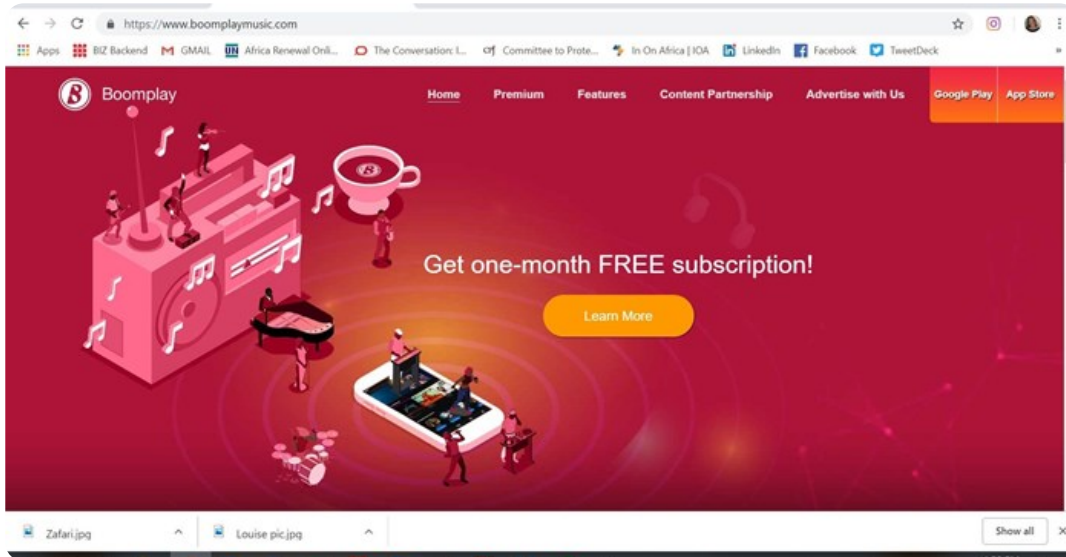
https://www.boomplaymusic.com

Apps BIZ Backend GMAIL Africa Renewal Onli... The Conversation: I... Committee to Prote... In On Africa | IOA LinkedIn Facebook TweetDeck

Boomplay

Home Premium Features Content Partnership Advertise with Us Google Play App Store

Get one-month FREE subscription!

Learn More

Zafari.jpg Louise pic.jpg Show all